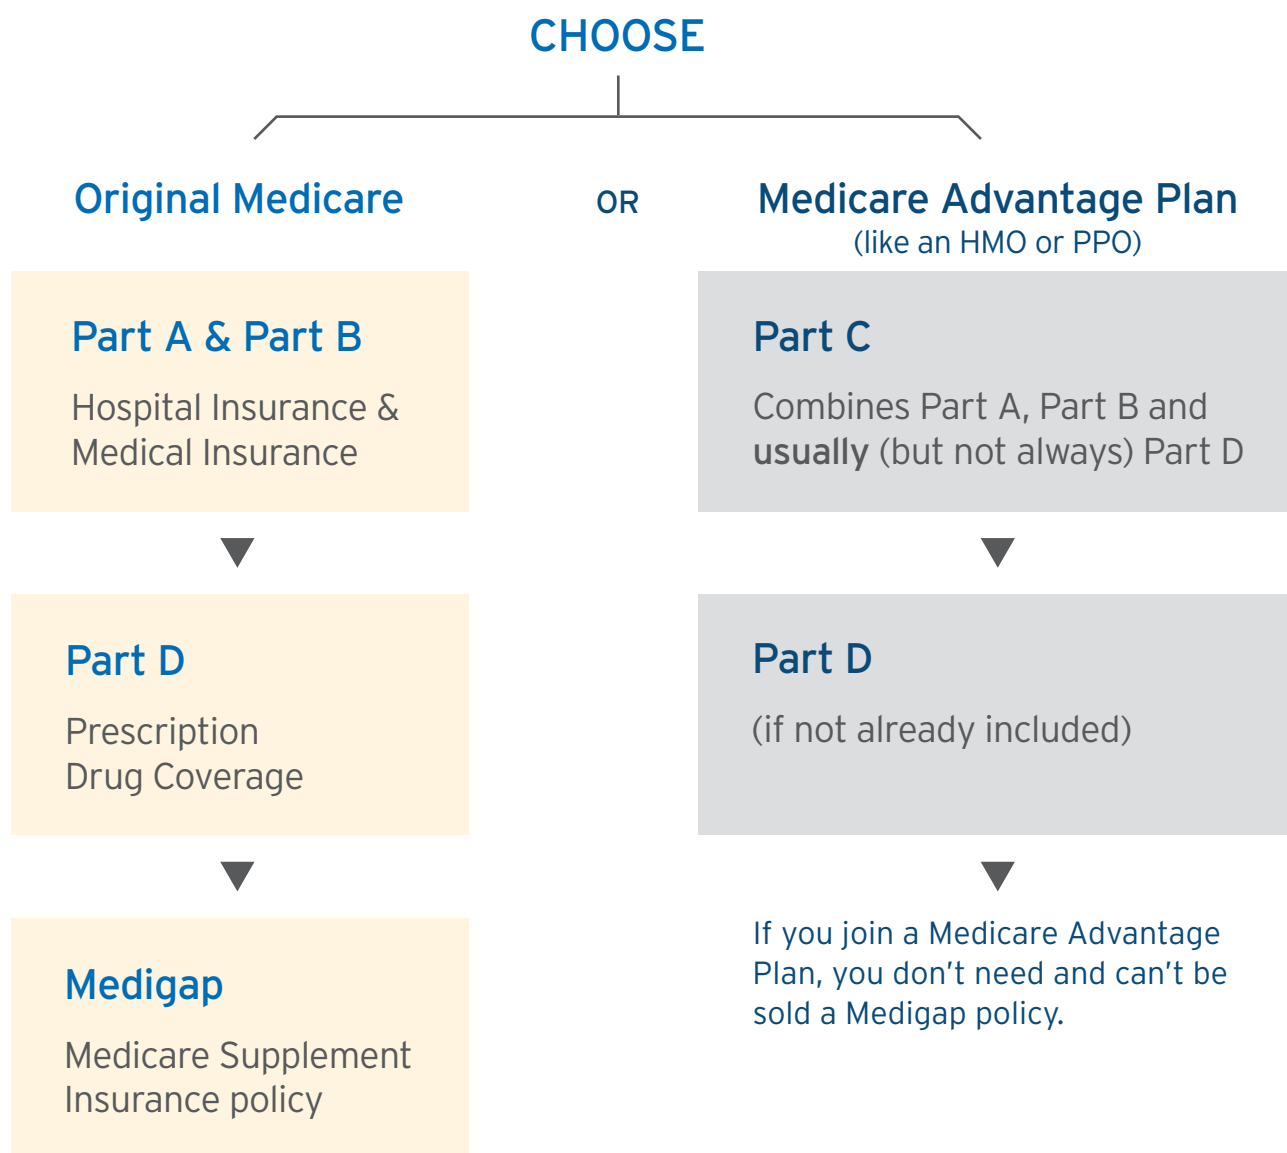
CHOOSE

Original Medicare

OR

Medicare Advantage Plan
(like an HMO or PPO)

Part A & Part B

Hospital Insurance & Medical Insurance

Part C

Combines Part A, Part B and **usually** (but not always) Part D

Part D

Prescription Drug Coverage

Part D

(if not already included)

Medigap

Medicare Supplement Insurance policy

If you join a Medicare Advantage Plan, you don't need and can't be sold a Medigap policy.